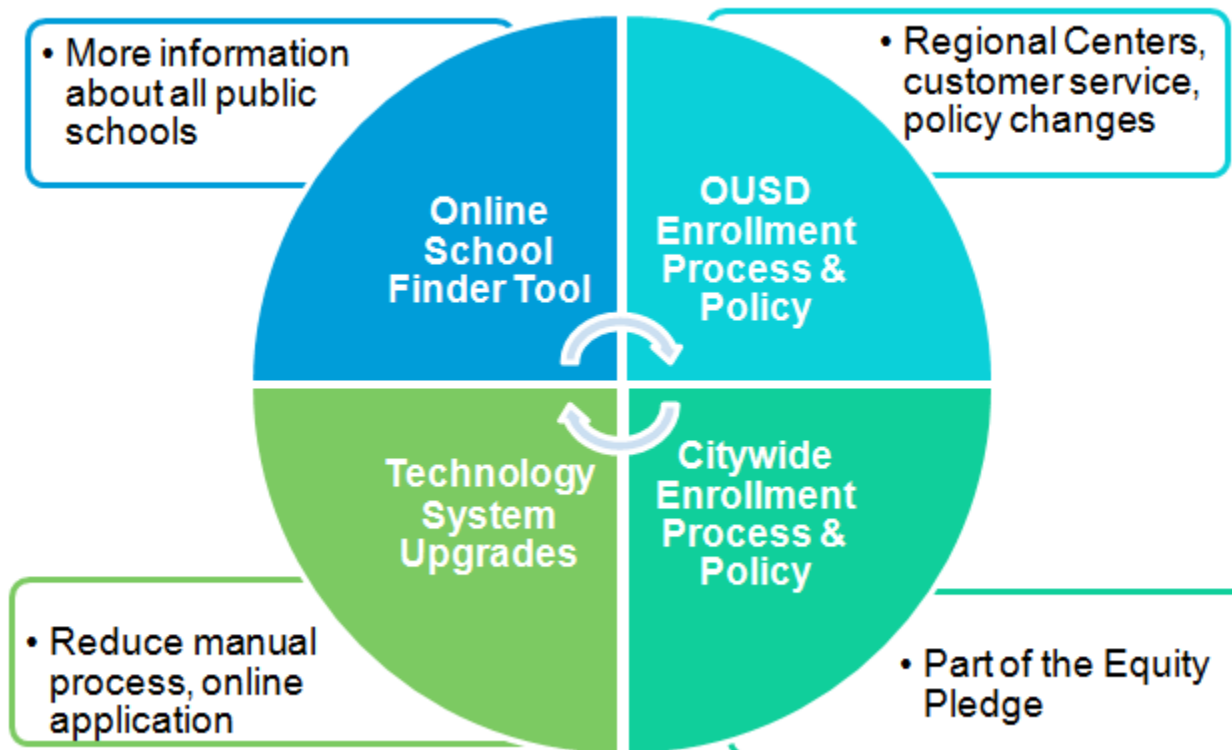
• More information about all public schools

• Regional Centers, customer service, policy changes

Online School Finder Tool

OUSD Enrollment Process & Policy

Technology System Upgrades

Citywide Enrollment Process & Policy

• Reduce manual process, online application

• Part of the Equity Pledge